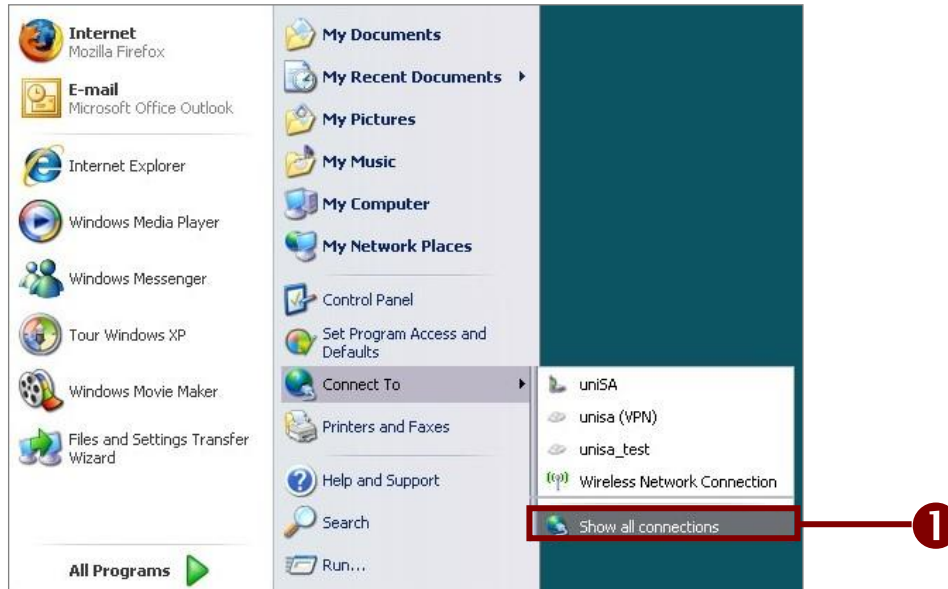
Internet
Mozilla Firefox

E-mail
Microsoft Office Outlook

Internet Explorer

Windows Media Player

Windows Messenger

Tour Windows XP

Windows Movie Maker

Files and Settings Transfer Wizard

All Programs

My Documents

My Recent Documents

My Pictures

My Music

My Computer

My Network Places

Control Panel

Set Program Access and Defaults

Connect To

Printers and Faxes

Help and Support

Search

Run...

uniSA

unisa (VPN)

unisa_test

Wireless Network Connection

Show all connections

1